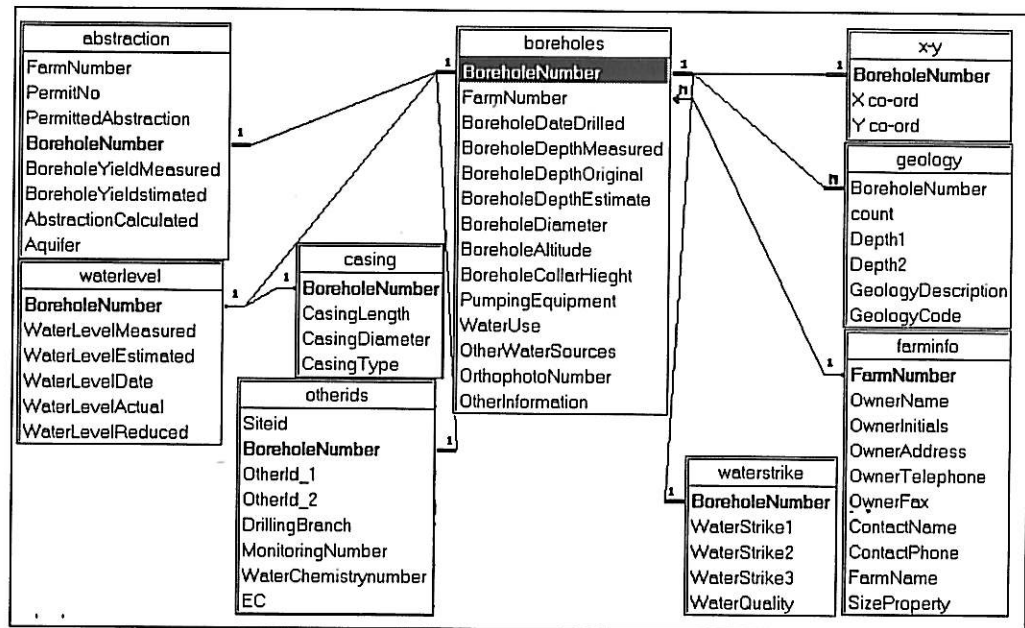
abstraction
FarmNumber
PermitNo
PermittedAbstraction
BoreholeNumber
BoreholeYieldMeasured
BoreholeYieldstimated
AbstractionCalculated
Aquifer

boreholes
BoreholeNumber
FarmNumber
BoreholeDateDrilled
BoreholeDepthMeasured
BoreholeDepthOriginal
BoreholeDepthEstimate
BoreholeDiameter
BoreholeAltitude
BoreholeCollarHieght
PumpingEquipment
WaterUse
OtherWaterSources
OrthophotoNumber
OtherInformation

x-y
BoreholeNumber
X co-ord
Y co-ord

geology
BoreholeNumber
count
Depth1
Depth2
GeologyDescription
GeologyCode

waterlevel
BoreholeNumber
WaterLevelMeasured
WaterLevelEstimated
WaterLevelDate
WaterLevelActual
WaterLevelReduced

casing
BoreholeNumber
CasingLength
CasingDiameter
CasingType

otherids
Siteid
BoreholeNumber
OtherId_1
OtherId_2
DrillingBranch
MonitoringNumber
WaterChemistrynumber
EC

farminfo
FarmNumber
OwnerName
OwnerInitials
OwnerAddress
OwnerTelephone
OwnerFax
ContactName
ContactPhone
FarmName
SizeProperty

waterstrike
BoreholeNumber
WaterStrike1
WaterStrike2
WaterStrike3
WaterQuality

1 1 1 1 1 1 1 1 1 1 n n 1 1